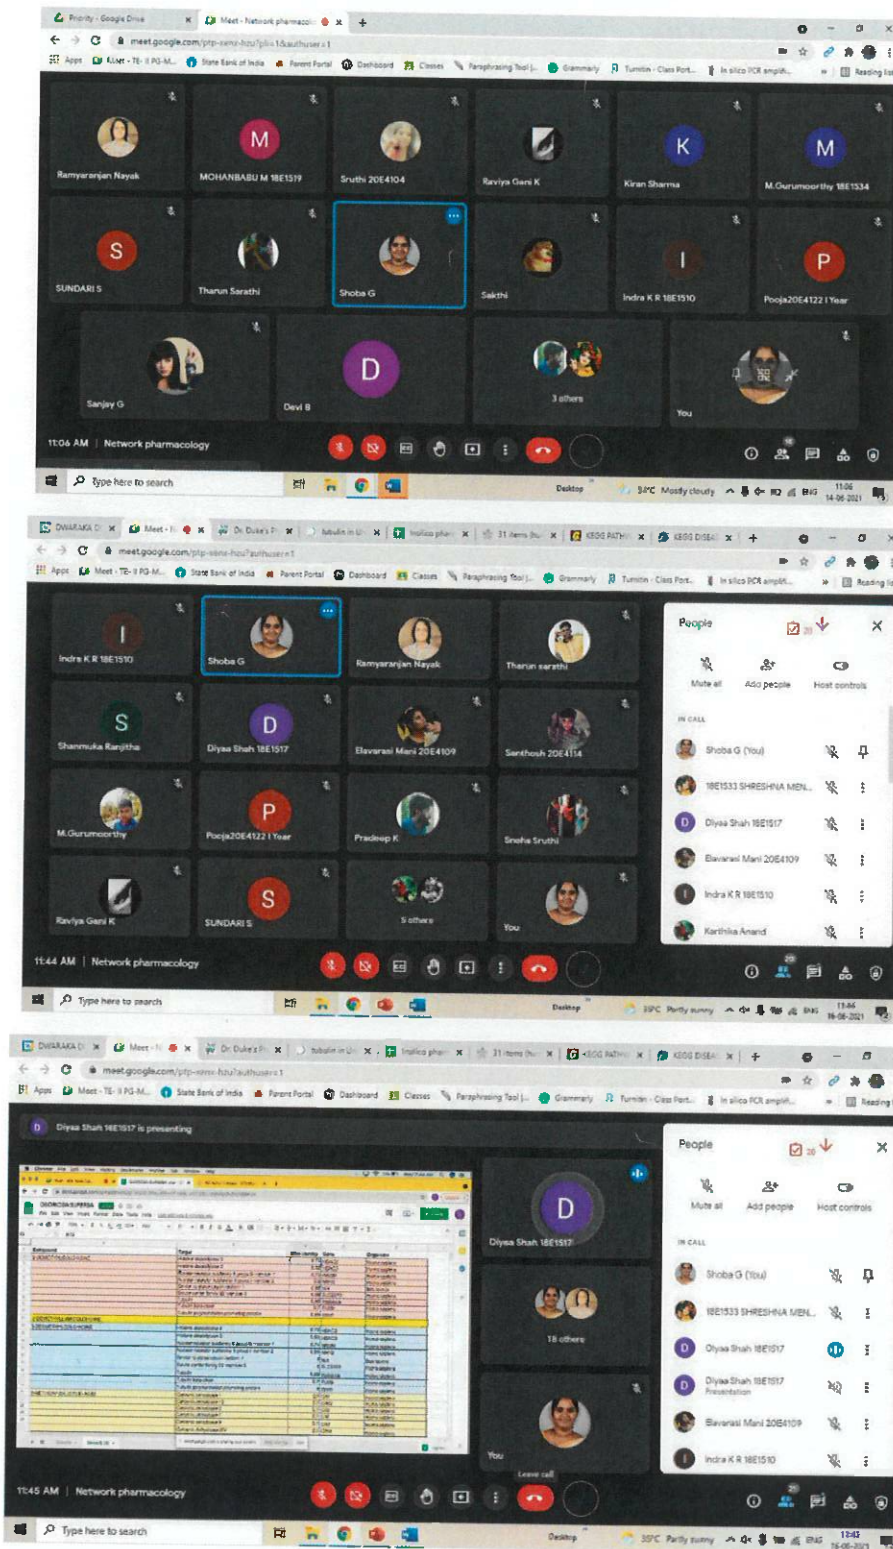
Priority - Google Drive
Meet - Network pharmacolo
meet.google.com/ptp-xmrz-hzu?pli=1&authuser=1
Apps
Meet - TE - II PG-M...
State Bank of India
Parent Portal
Dashboard
Classes
Paraphrasing Tool |...
Grammarly
Turnitin - Class Port...
In silico PCR amplifi...
Reading list

Ramyaranjan Nayak
M
MOHANBABU M 18E1519
Sruthi 20E4104
Raviya Gani K
K
Kiran Sharma
M
M.Gurumoorthy 18E1534
S
SUNDARI S
Tharun Sarathi
Shoba G
Sakthi
I
Indra K R 18E1510
P
Pooja20E4122 I Year
Sanjay G
D
Devi B
3 others
You

11:06 AM | Network pharmacology

Type here to search
Desktop
34°C Mostly cloudy
ENG
11:06
14-06-2021

DWARAKA D
Meet - N
Dr. Duke's P
tubulin in Ur
Insilico phar
31 items (fu
KEGG PATH
KEGG DISEA
meet.google.com/ptp-xmrz-hzu?authuser=1
Apps
Meet - TE - II PG-M...
State Bank of India
Parent Portal
Dashboard
Classes
Paraphrasing Tool |...
Grammarly
Turnitin - Class Port...
In silico PCR amplifi...
Reading list

I
Indra K R 18E1510
Shoba G
Ramyaranjan Nayak
Tharun sarathi
S
Shanmuka Ranjitha
D
Diyaa Shah 18E1517
Elavarasi Mani 20E4109
Santhosh 20E4114
M.Gurumoorthy
P
Pooja20E4122 I Year
Pradeep K
Sneha Sruthi
Raviya Gani K
S
SUNDARI S
5 others
You

People
20
Mute all
Add people
Host controls
IN CALL
Shoba G (You)
18E1533 SHRESHNA MEN...
D
Diyaa Shah 18E1517
Elavarasi Mani 20E4109
I
Indra K R 18E1510
Karthika Anand

11:44 AM | Network pharmacology

Type here to search
Desktop
33°C Partly sunny
ENG
11:44
14-06-2021

DWARAKA D
Meet - N
Dr. Duke's P
tubulin in Ur
Insilico phar
31 items (fu
KEGG PATH
KEGG DISEA
meet.google.com/ptp-xmrz-hzu?authuser=1
Apps
Meet - TE - II PG-M...
State Bank of India
Parent Portal
Dashboard
Classes
Paraphrasing Tool |...
Grammarly
Turnitin - Class Port...
In silico PCR amplifi...
Reading

D
Diyaa Shah 18E1517 is presenting

D
Diyaa Shah 18E1517
18 others
You
Leave call

People
20
Mute all
Add people
Host controls
IN CALL
Shoba G (You)
18E1533 SHRESHNA MEN...
D
Diyaa Shah 18E1517
D
Diyaa Shah 18E1517
Presentation
Elavarasi Mani 20E4109
I
Indra K R 18E1510

11:45 AM | Network pharmacology

Type here to search
Desktop
33°C Partly sunny
ENG
11:45
14-06-2021